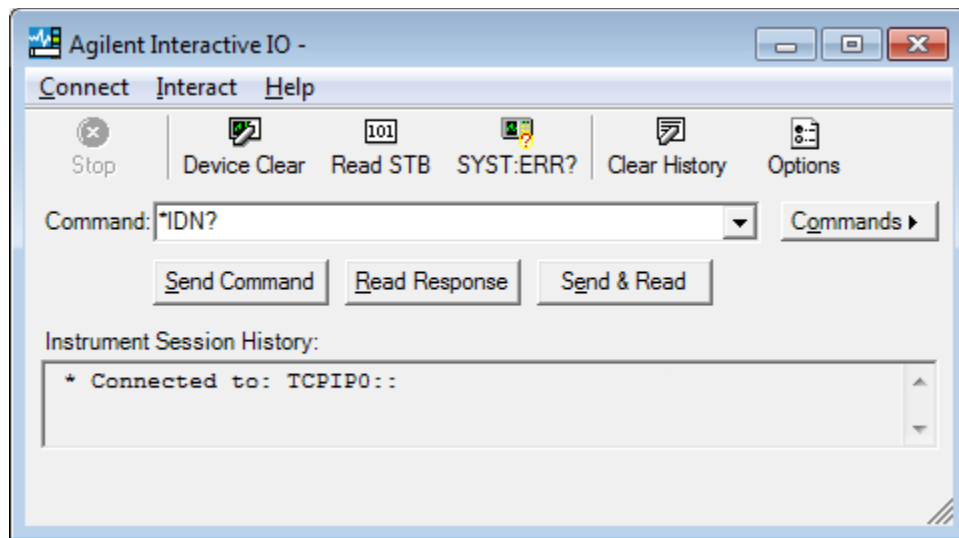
Agilent Interactive IO -

Connect Interact Help

Stop Device Clear 101 Read STB SYST:ERR? Clear History Options

Command: *IDN?

Commands ▸

Send Command Read Response Send & Read

Instrument Session History:

* Connected to: TCPIP0::